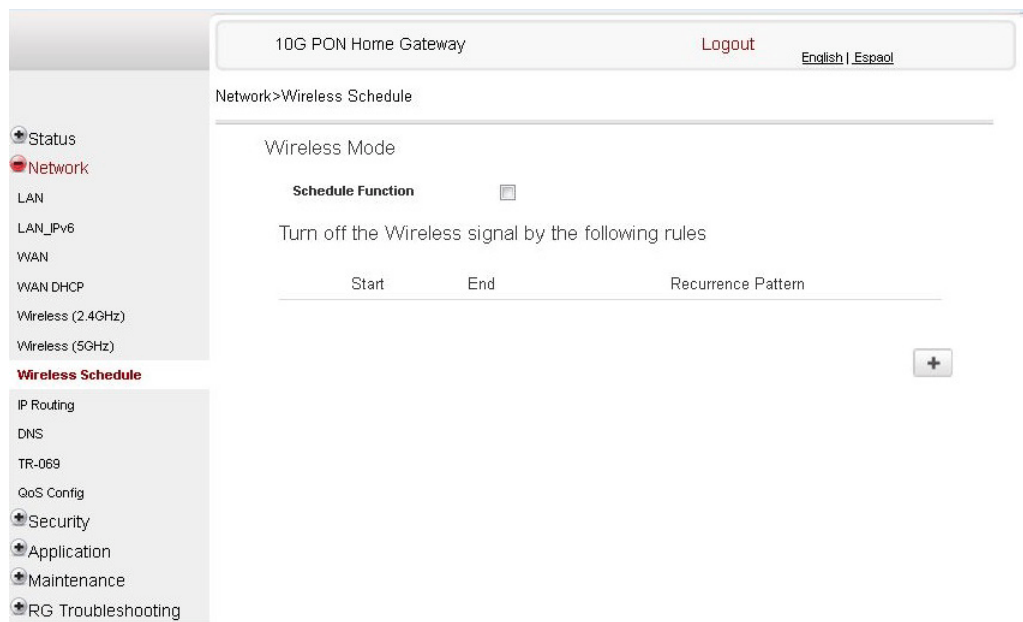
10G PON Home Gateway

Logout

English | Espaol

Network>Wireless Schedule

Status
Network
LAN
LAN_IPv6
WAN
WAN DHCP
Wireless (2.4GHz)
Wireless (5GHz)
Wireless Schedule
IP Routing
DNS
TR-069
QoS Config
Security
Application
Maintenance
RG Troubleshooting

Wireless Mode

Schedule Function

Turn off the Wireless signal by the following rules

| Start | End | Recurrence Pattern |
|---|---|---|

+